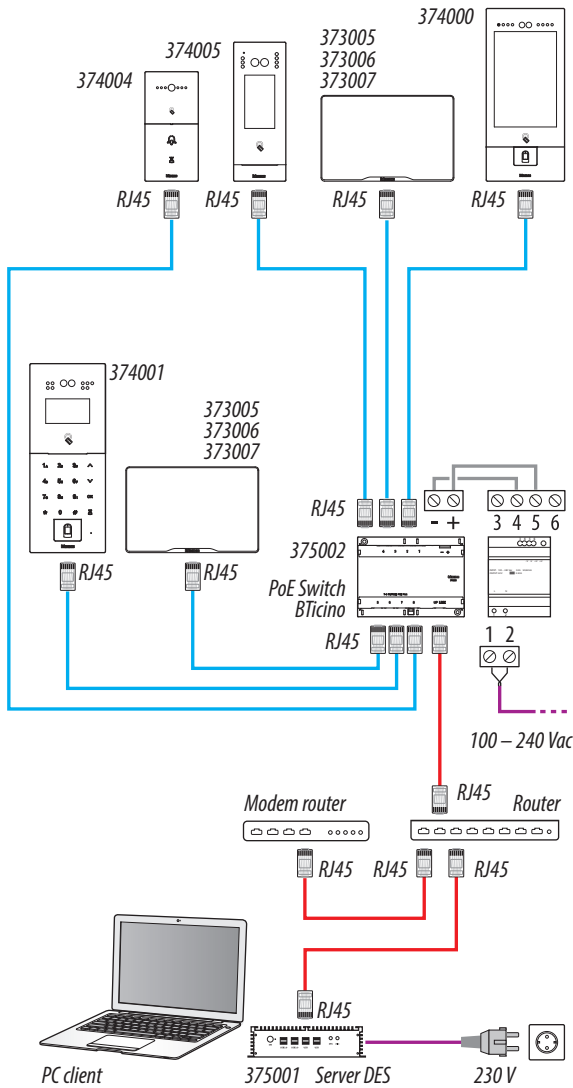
374000

374005

373005
373006
373007

374004

RJ45 RJ45 RJ45 RJ45

374001

373005
373006
373007

RJ45

- +

3 4 5 6

375002

PoE Switch
BTicino

RJ45 RJ45

RJ45

1 2

100 – 240 Vac

RJ45

Modem router

Router

RJ45 RJ45 RJ45

RJ45

PC client

375001 Server DES

230 V